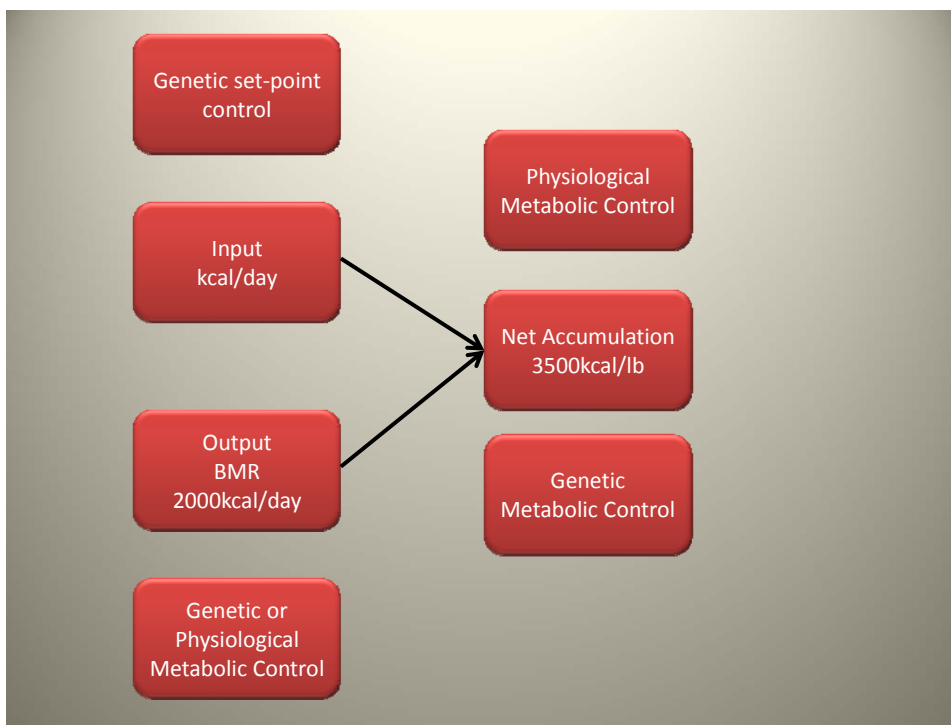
Genetic set-point control

Physiological Metabolic Control

Input kcal/day

Net Accumulation 3500kcal/lb

Output BMR 2000kcal/day

Genetic Metabolic Control

Genetic or Physiological Metabolic Control